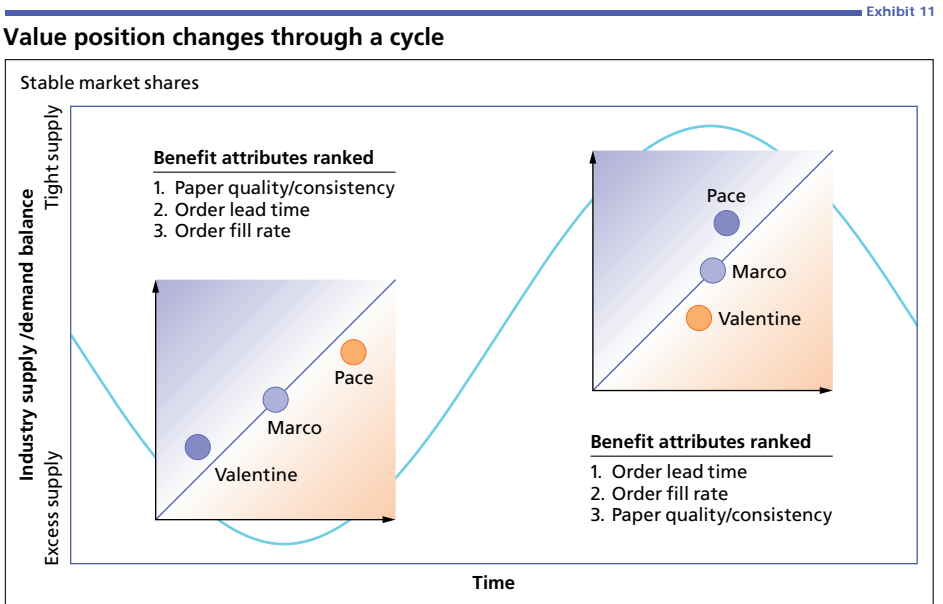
Exhibit 11

Value position changes through a cycle

Stable market shares

Tight supply

Industry supply /demand balance

Excess supply

Benefit attributes ranked
1. Paper quality/consistency
2. Order lead time
3. Order fill rate

Pace
Marco
Valentine

Pace
Marco
Valentine

Benefit attributes ranked
1. Order lead time
2. Order fill rate
3. Paper quality/consistency

Time